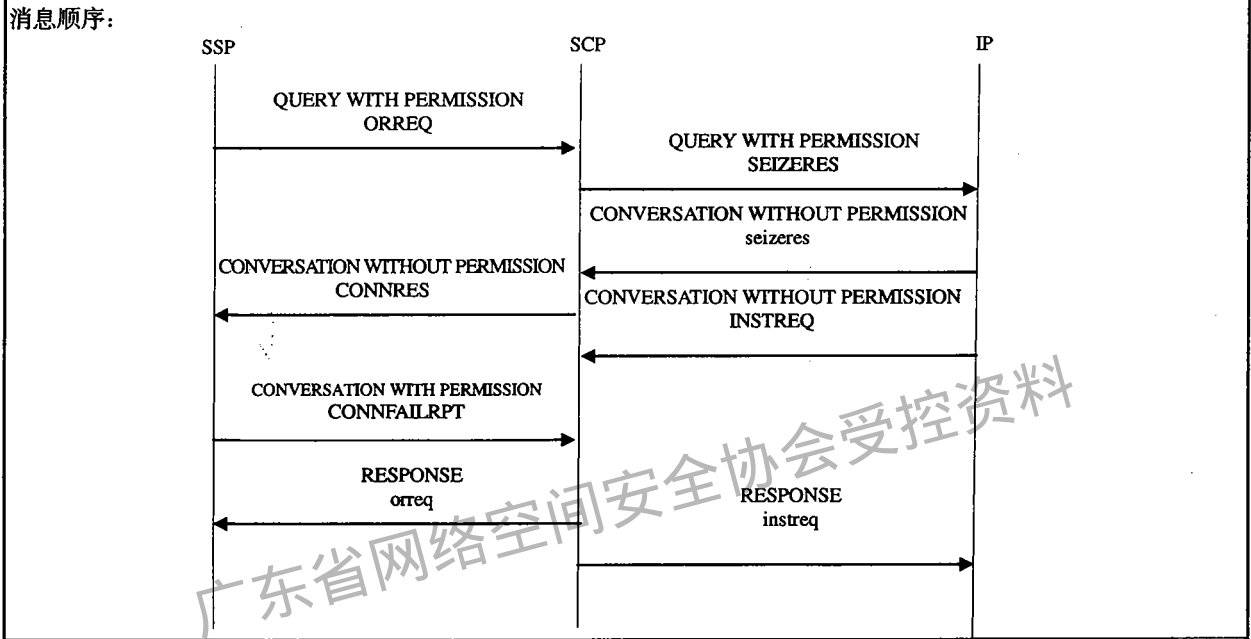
消息顺序：

SSP

SCP

IP

QUERY WITH PERMISSION
ORREQ

QUERY WITH PERMISSION
SEIZERES

CONVERSATION WITHOUT PERMISSION
seizeres

CONVERSATION WITHOUT PERMISSION
CONNRES

CONVERSATION WITHOUT PERMISSION
INSTREQ

CONVERSATION WITH PERMISSION
CONNFAILRPT

RESPONSE
orreq

RESPONSE
instreq

广东省网络空间安全协会受控资料